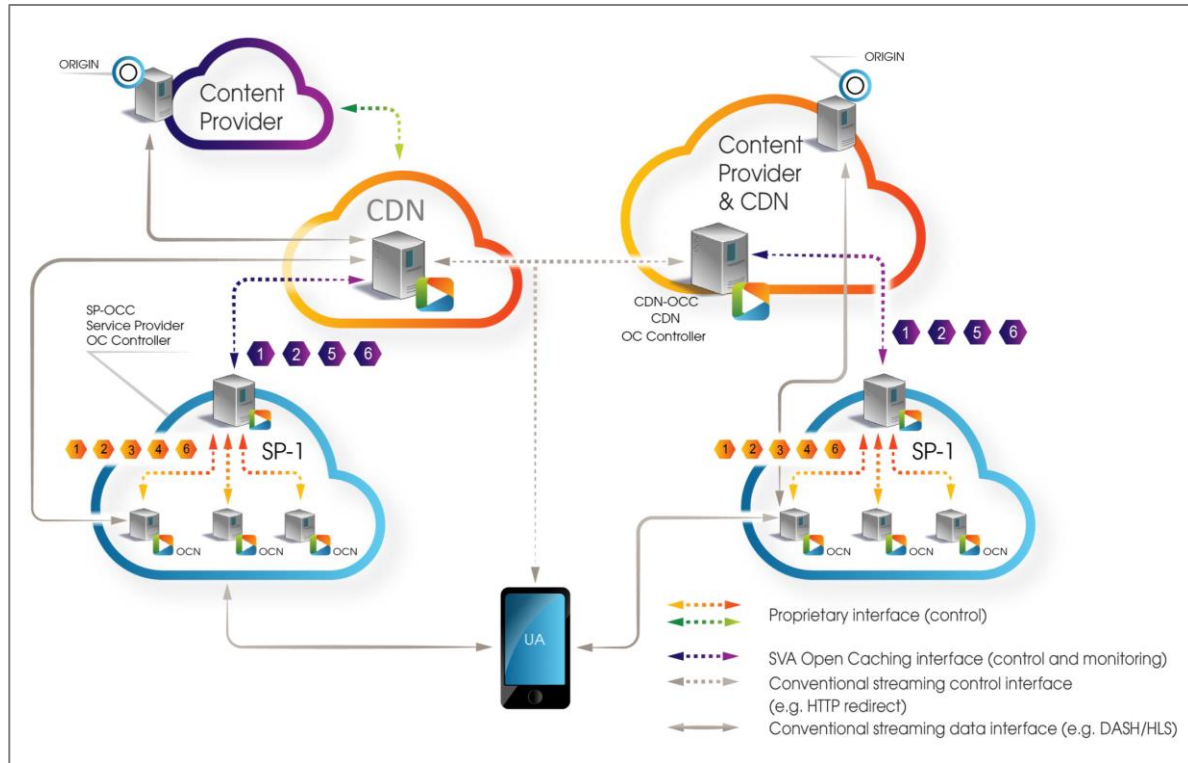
ORIGIN

Content Provider

CDN

SP-OCC
Service Provider
OC Controller

1 2 5 6

1 2 3 4 6

SP-1

OCN OCN OCN

ORIGIN

Content Provider & CDN

CDN-OCC
CDN
OC Controller

1 2 5 6

1 2 3 4 6

SP-1

OCN OCN OCN

UA

Proprietary interface (control)

SVA Open Caching interface (control and monitoring)

Conventional streaming control interface (e.g. HTTP redirect)

Conventional streaming data interface (e.g. DASH/HLS)